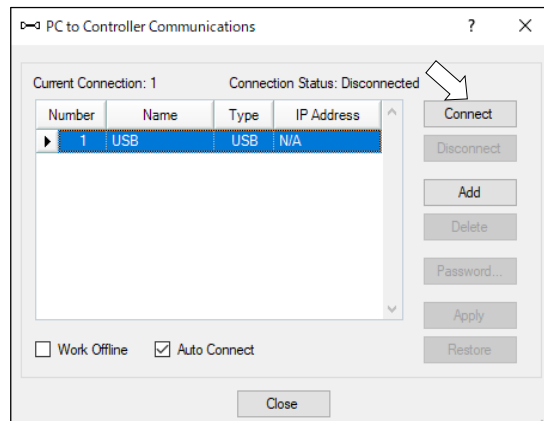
PC to Controller Communications ? X

Current Connection: 1 Connection Status: Disconnected

| Number | Name | Type | IP Address |
|---|---|---|---|
| 1 | USB | USB | N/A |

Connect
Disconnect
Add
Delete
Password...
Apply
Restore

Work Offline
Auto Connect

Close